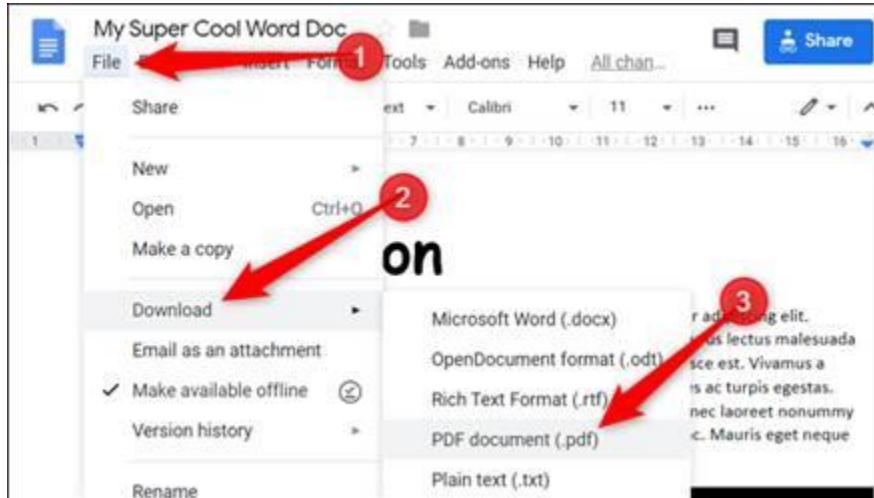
My Super Cool Word Doc

File Insert Form Tools Add-ons Help All chan...

Share

ext Calibri 11 ...

1 7 8 9 10 11 12 13 14 15 16

Share

New

Open Ctrl+O

Make a copy

Download

Email as an attachment

✓ Make available offline

Version history

Rename

on

Microsoft Word (.docx)

OpenDocument format (.odt)

Rich Text Format (.rtf)

PDF document (.pdf)

Plain text (.txt)

r ad ng elit.
us lectus malesuada
sce est. Vivamus a
s ac turpis egestas.
nec laoreet nonummy
c. Mauris eget neque

1

2

3